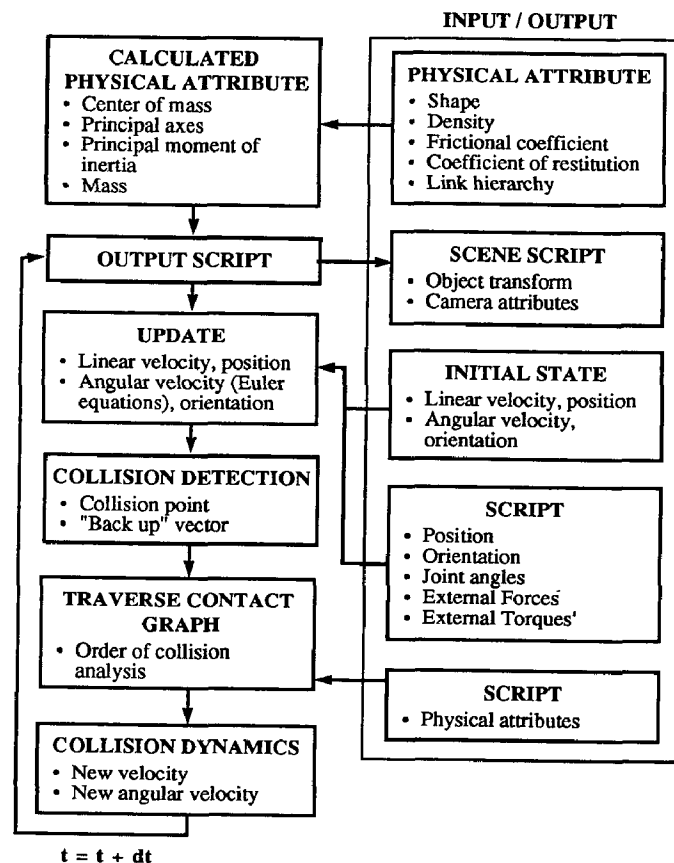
INPUT / OUTPUT

CALCULATED PHYSICAL ATTRIBUTE
• Center of mass
• Principal axes
• Principal moment of inertia
• Mass

PHYSICAL ATTRIBUTE
• Shape
• Density
• Frictional coefficient
• Coefficient of restitution
• Link hierarchy

OUTPUT SCRIPT

SCENE SCRIPT
• Object transform
• Camera attributes

UPDATE
• Linear velocity, position
• Angular velocity (Euler equations), orientation

INITIAL STATE
• Linear velocity, position
• Angular velocity, orientation

COLLISION DETECTION
• Collision point
• "Back up" vector

SCRIPT
• Position
• Orientation
• Joint angles
• External Forces
• External Torques'

TRAVERSE CONTACT GRAPH
• Order of collision analysis

SCRIPT
• Physical attributes

COLLISION DYNAMICS
• New velocity
• New angular velocity

t = t + dt